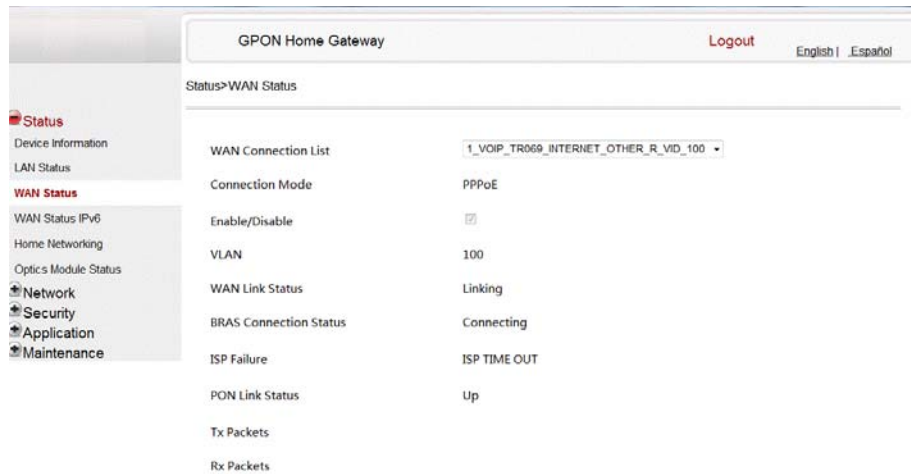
GPON Home Gateway

Logout

English | Español

Status>WAN Status

Status
Device Information
LAN Status
WAN Status
WAN Status IPv6
Home Networking
Optics Module Status
Network
Security
Application
Maintenance

| | |
|---|---|
| WAN Connection List | 1_VOIP_TR069_INTERNET_OTHER_R_VID_100 |
| Connection Mode | PPPoE |
| Enable/Disable | |
| VLAN | 100 |
| WAN Link Status | Linking |
| BRAS Connection Status | Connecting |
| ISP Failure | ISP TIME OUT |
| PON Link Status | Up |
| Tx Packets | |
| Rx Packets | |